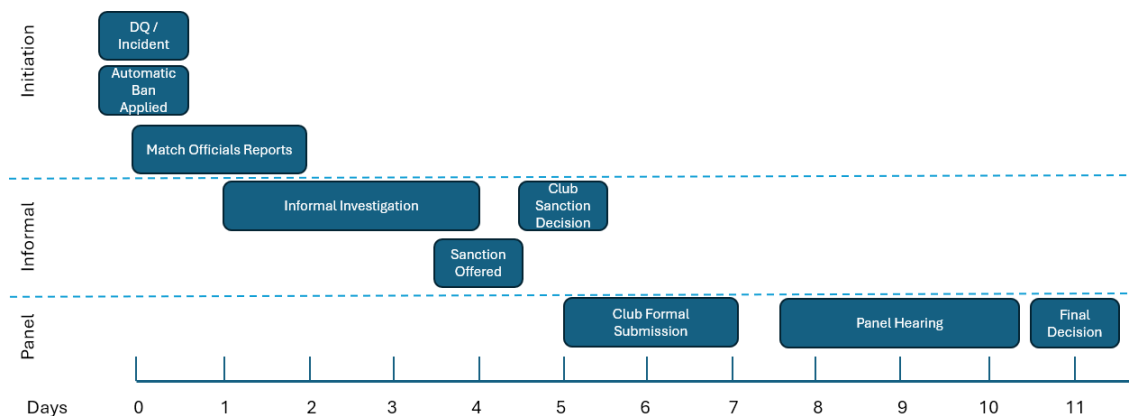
Initiation

DQ / Incident

Automatic Ban Applied

Match Officials Reports

Informal

Informal Investigation

Club Sanction Decision

Sanction Offered

Panel

Club Formal Submission

Panel Hearing

Final Decision

Days 0 1 2 3 4 5 6 7 8 9 10 11